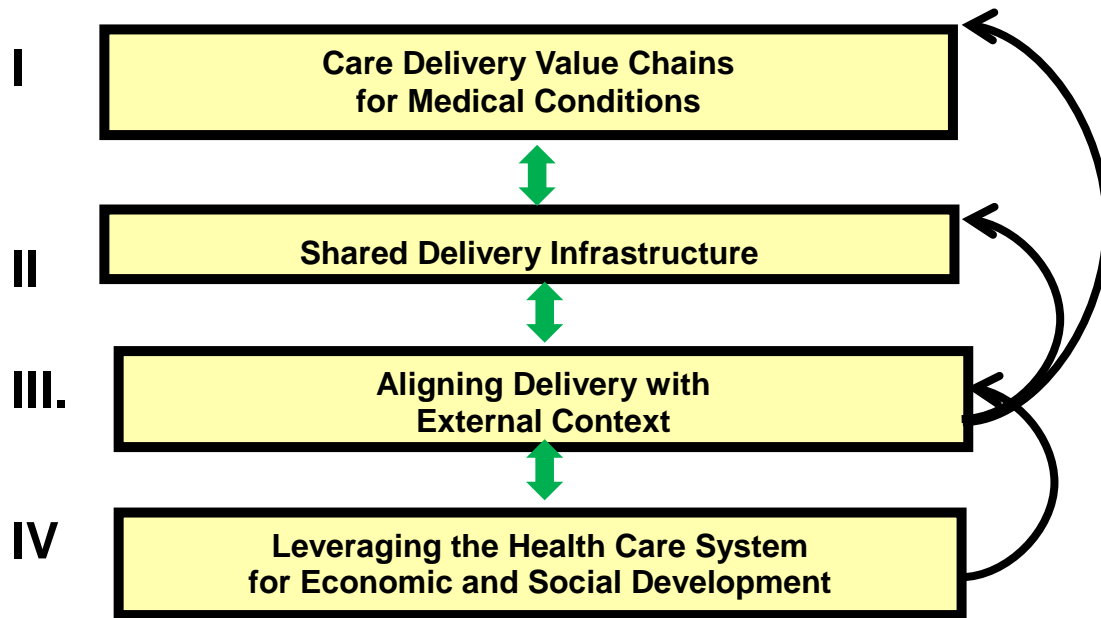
I

Care Delivery Value Chains for Medical Conditions

II

Shared Delivery Infrastructure

III.

Aligning Delivery with External Context

IV

Leveraging the Health Care System for Economic and Social Development